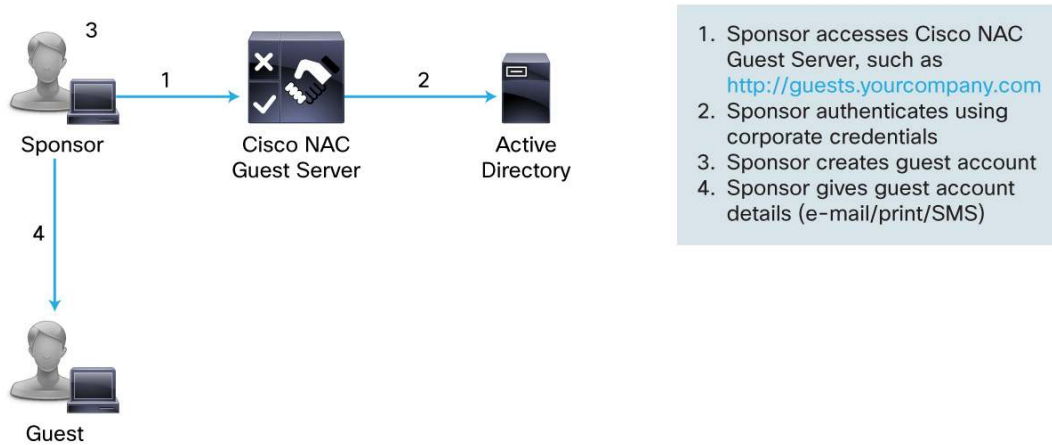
3

1

2

Sponsor

Cisco NAC Guest Server

Active Directory

4

Guest

1. Sponsor accesses Cisco NAC Guest Server, such as http://guests.yourcompany.com
2. Sponsor authenticates using corporate credentials
3. Sponsor creates guest account
4. Sponsor gives guest account details (e-mail/print/SMS)